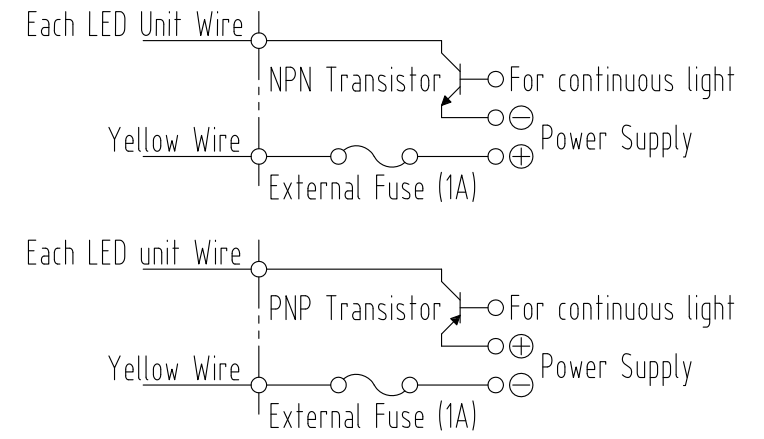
Each LED Unit Wire

NPN Transistor

For continuous light

$\ominus$

Power Supply

Yellow Wire

$\oplus$

External Fuse (1A)

Each LED unit Wire

PNP Transistor

For continuous light

$\oplus$

Power Supply

Yellow Wire

$\ominus$

External Fuse (1A)